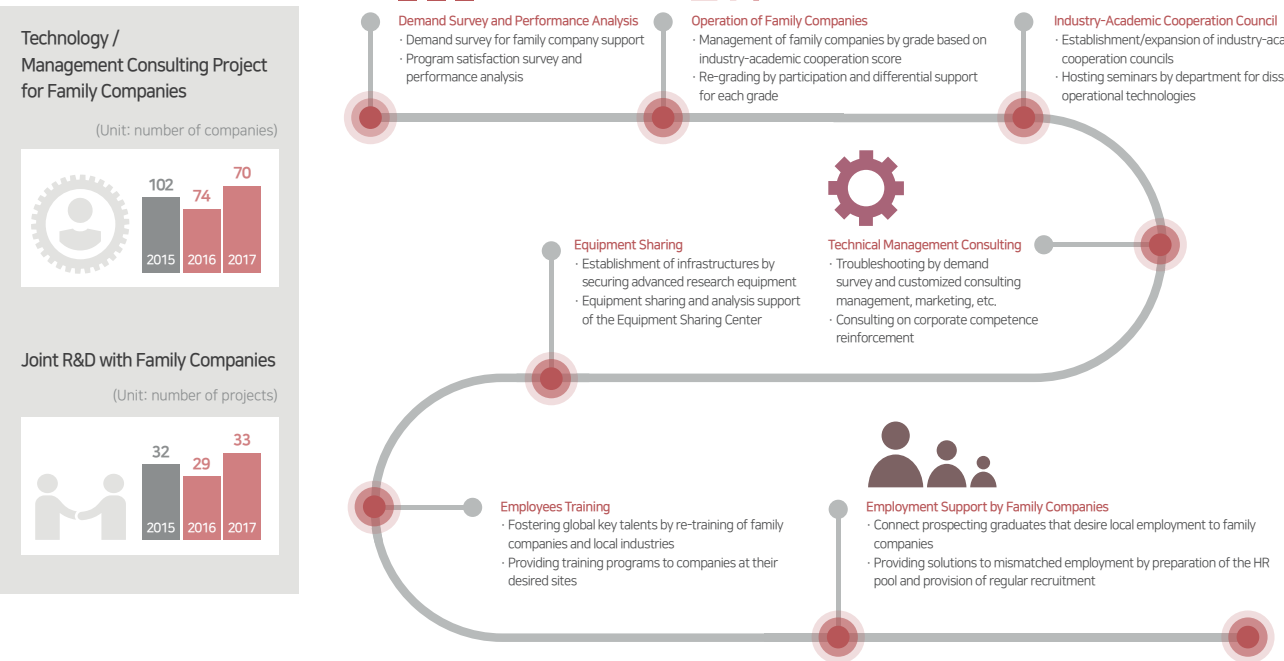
Technology / Management Consulting Project for Family Companies

(Unit: number of companies)

102 74 70

2015 2016 2017

Joint R&D with Family Companies

(Unit: number of projects)

32 29 33

2015 2016 2017

Demand Survey and Performance Analysis
· Demand survey for family company support
· Program satisfaction survey and performance analysis

Operation of Family Companies
· Management of family companies by grade based on industry-academic cooperation score
· Re-grading by participation and differential support for each grade

Industry-Academic Cooperation Council
· Establishment/expansion of industry-aca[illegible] cooperation councils
· Hosting seminars by department for diss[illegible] operational technologies

Equipment Sharing
· Establishment of infrastructures by securing advanced research equipment
· Equipment sharing and analysis support of the Equipment Sharing Center

Technical Management Consulting
· Troubleshooting by demand survey and customized consulting management, marketing, etc.
· Consulting on corporate competence reinforcement

Employees Training
· Fostering global key talents by re-training of family companies and local industries
· Providing training programs to companies at their desired sites

Employment Support by Family Companies
· Connect prospecting graduates that desire local employment to family companies
· Providing solutions to mismatched employment by preparation of the HR pool and provision of regular recruitment